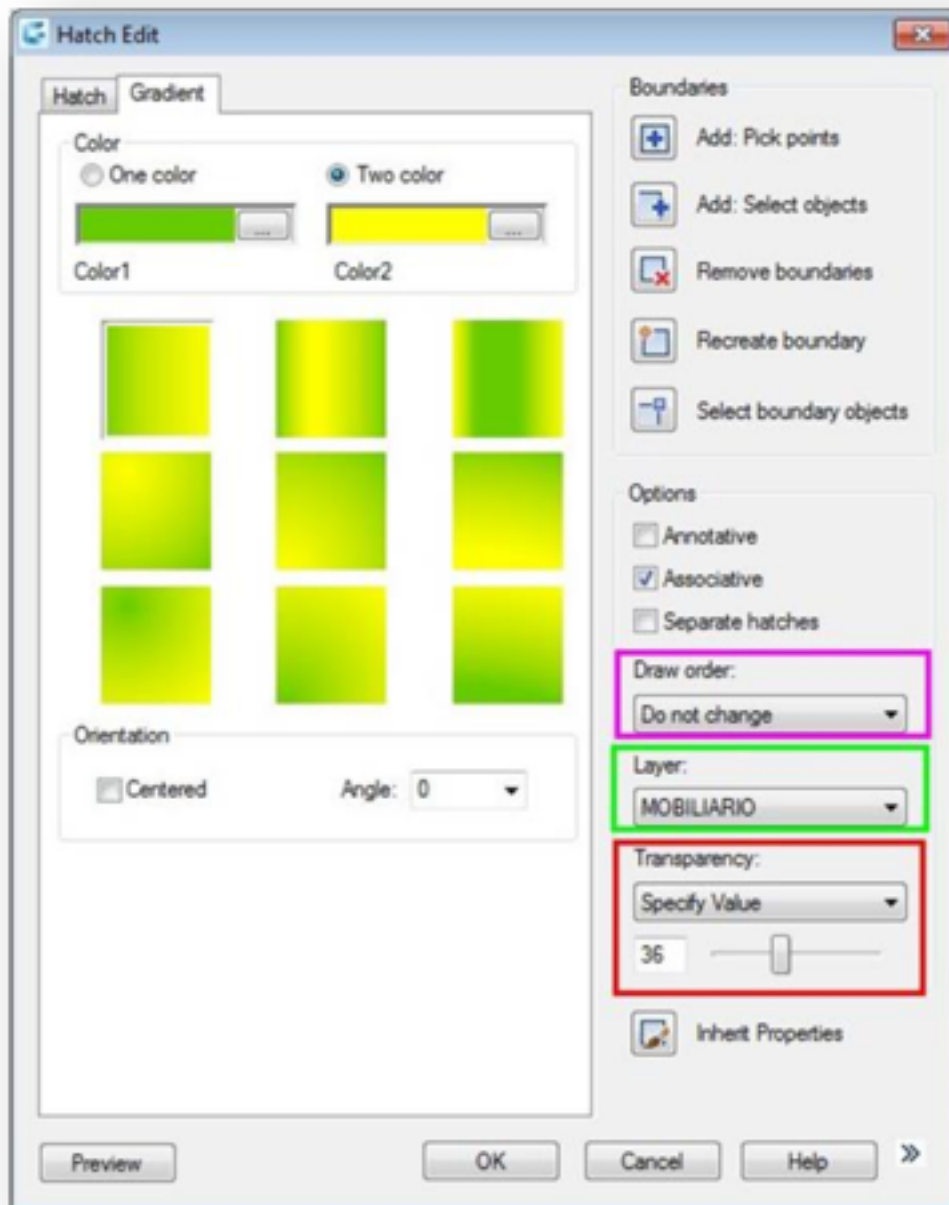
Hatch Edit

Hatch Gradient

Color

One color

Two color

...

...

Color1

Color2

Orientation

Centered

Angle: 0

Boundaries

Add: Pick points

Add: Select objects

Remove boundaries

Recreate boundary

Select boundary objects

Options

Annotative

Associative

Separate hatches

Draw order:

Do not change

Layer:

MOBILIARIO

Transparency:

Specify Value

36

Inherit Properties

Preview

OK

Cancel

Help

»